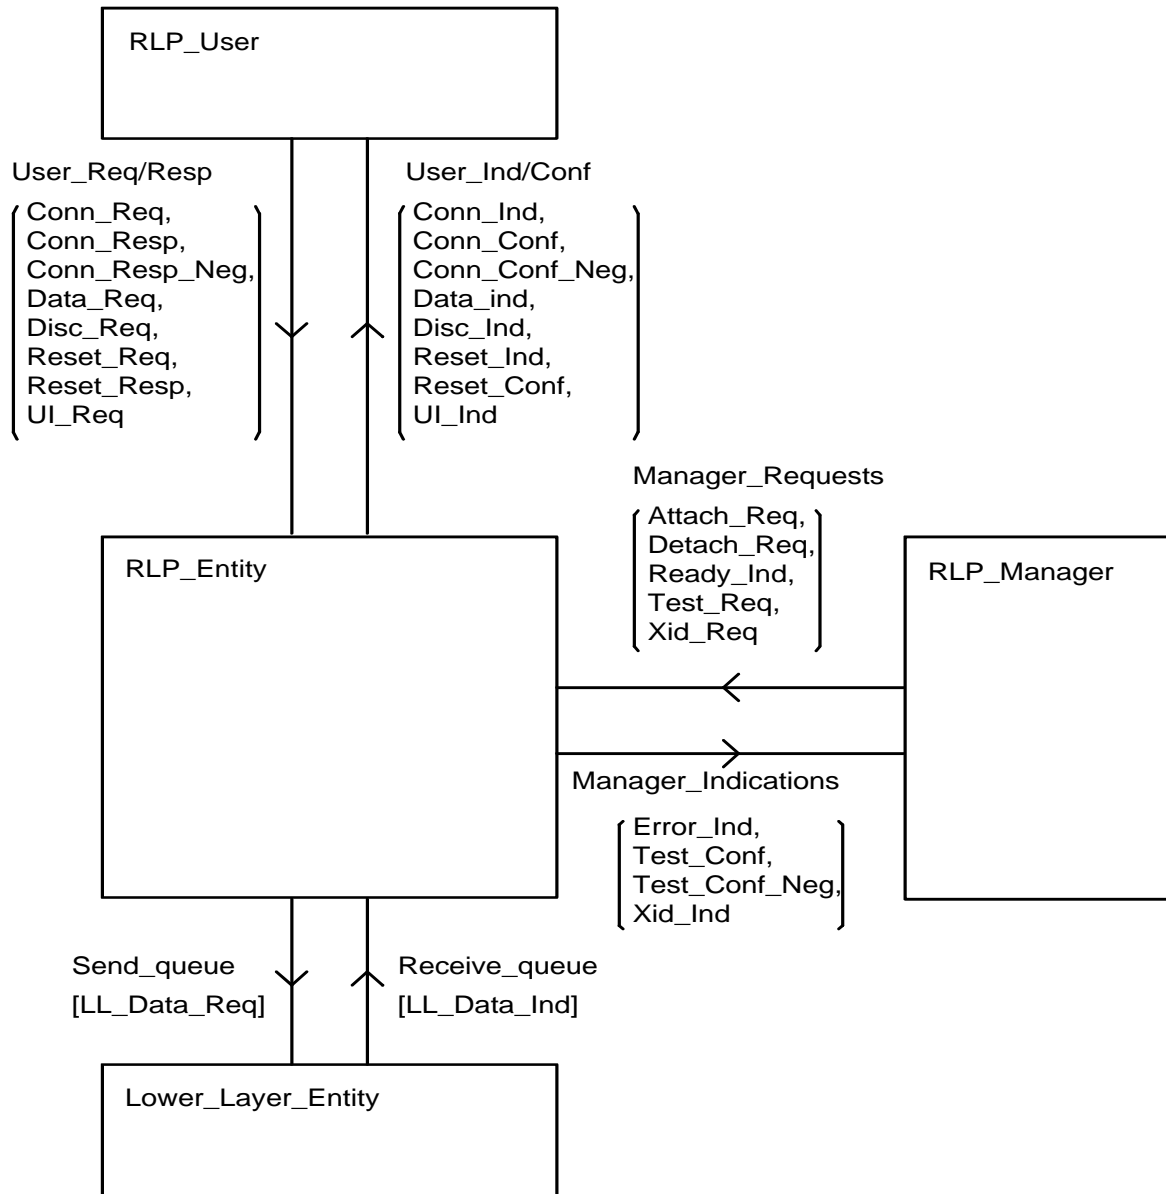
RLP_User

User_Req/Resp

Conn_Req,
Conn_Resp,
Conn_Resp_Neg,
Data_Req,
Disc_Req,
Reset_Req,
Reset_Resp,
UI_Req

User_Ind/Conf

Conn_Ind,
Conn_Conf,
Conn_Conf_Neg,
Data_ind,
Disc_Ind,
Reset_Ind,
Reset_Conf,
UI_Ind

Manager_Requests

Attach_Req,
Detach_Req,
Ready_Ind,
Test_Req,
Xid_Req

RLP_Entity

RLP_Manager

Manager_Indications

Error_Ind,
Test_Conf,
Test_Conf_Neg,
Xid_Ind

Send_queue
[LL_Data_Req]

Receive_queue
[LL_Data_Ind]

Lower_Layer_Entity